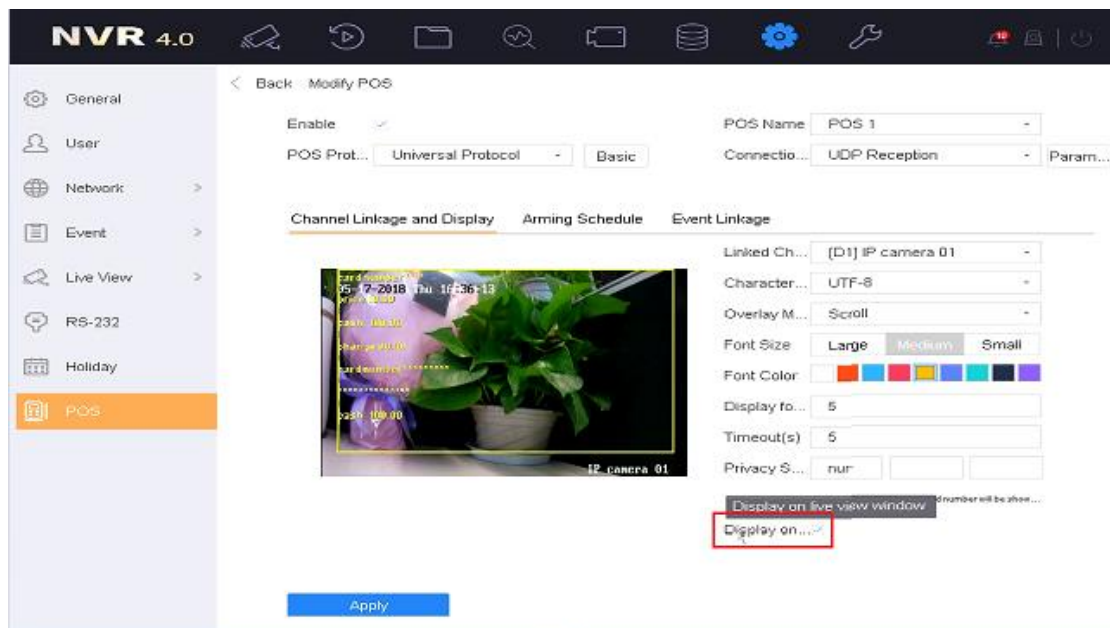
NVR 4.0

General
User
Network
Event
Live View
RS-232
Holiday
POS

< Back Modify POS

Enable
POS Prot... Universal Protocol Basic
POS Name POS 1
Connectio... UDP Reception Param...

Channel Linkage and Display Arming Schedule Event Linkage

card number
05-17-2018 Thu 16:36:13
price 10.00
cash 10.00
change 0.00
card number ********
cash 100.00
IP camera 01

Linked Ch... [D1] IP camera 01
Character... UTF-8
Overlay M... Scroll
Font Size Large Medium Small
Font Color
Display fo... 5
Timeout(s) 5
Privacy S... nur
Display on live view window
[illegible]number will be show...
Display on...

Apply